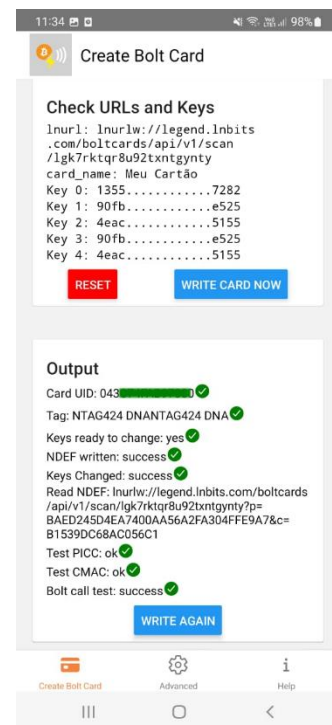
11:34 98%

Create Bolt Card

Check URLs and Keys

lnurl: lnurlw://legend.lnbits.com/boltcards/api/v1/scan/lgk7rktqr8u92txntgynty
card_name: Meu Cartão
Key 0: 1355............7282
Key 1: 90fb............e525
Key 2: 4eac............5155
Key 3: 90fb............e525
Key 4: 4eac............5155

RESET

WRITE CARD NOW

Output

Card UID: 043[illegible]

Tag: NTAG424 DNATAG424 DNA

Keys ready to change: yes

NDEF written: success

Keys Changed: success

Read NDEF: lnurlw://legend.lnbits.com/boltcards/api/v1/scan/lgk7rktqr8u92txntgynty?p=BAED245D4EA7400AA56A2FA304FFE9A7&c=B1539DC68AC056C1

Test PICC: ok

Test CMAC: ok

Bolt call test: success

WRITE AGAIN

Create Bolt Card

Advanced

Help